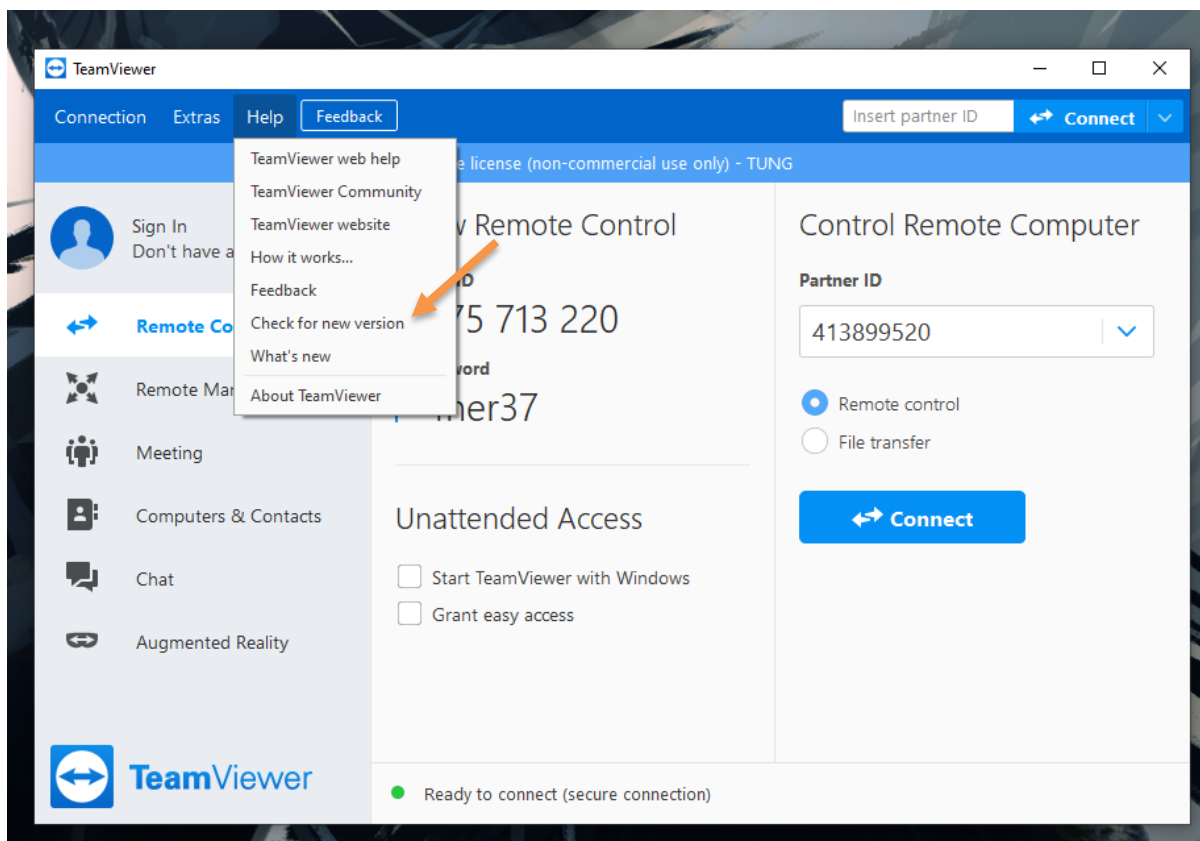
TeamViewer

Connection Extras Help Feedback

Insert partner ID

Connect

TeamViewer web help
TeamViewer Community
TeamViewer website
How it works...
Feedback
Check for new version
What's new
About TeamViewer

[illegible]e license (non-commercial use only) - TUNG

Sign In
Don't have a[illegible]

Remote Co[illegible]
Remote Ma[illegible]
Meeting
Computers & Contacts
Chat
Augmented Reality

TeamViewer

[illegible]v Remote Control

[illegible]D
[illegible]75 713 220

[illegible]word
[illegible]ner37

Unattended Access

Start TeamViewer with Windows
Grant easy access

Control Remote Computer

Partner ID
413899520

Remote control
File transfer

Connect

Ready to connect (secure connection)